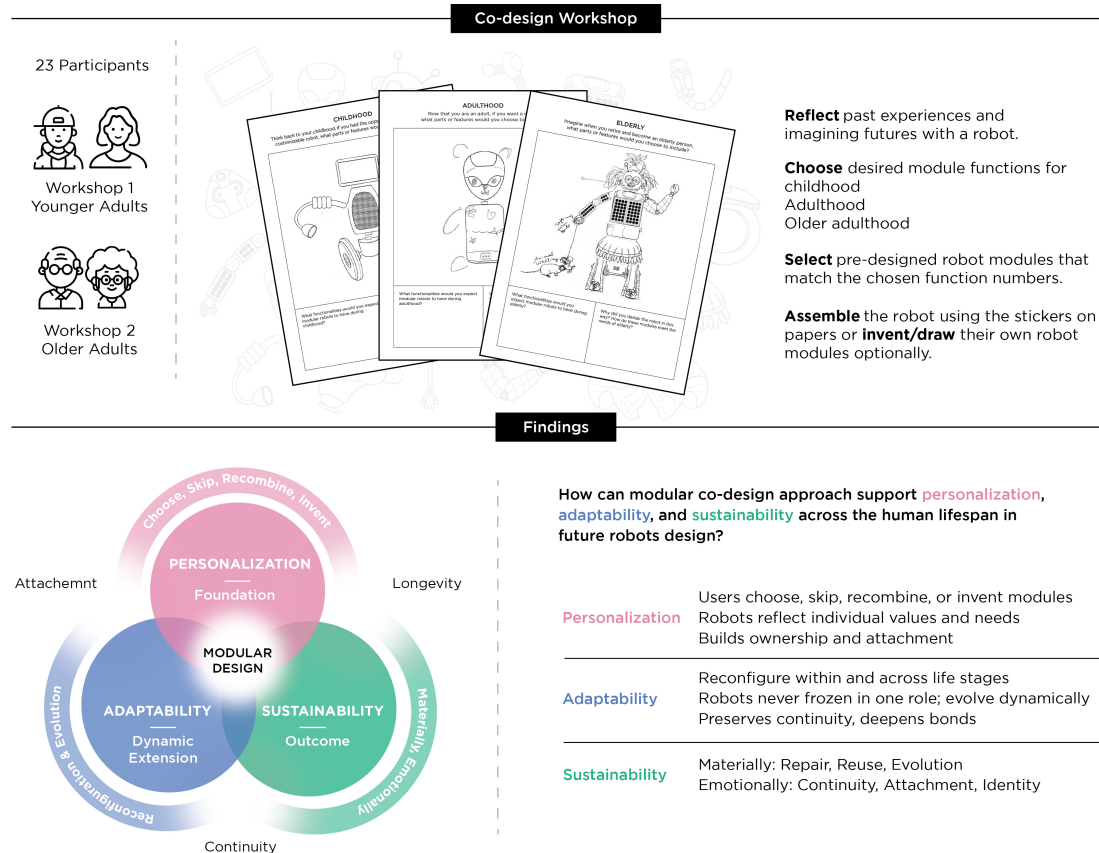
Co-design Workshop

23 Participants

Workshop 1
Younger Adults

Workshop 2
Older Adults

CHILDHOOD
Think back to your childhood. If you had the opp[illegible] customizable robot, what parts or features wou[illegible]

What functionalities would you expect modular robots to have during childhood?

ADULTHOOD
Now that you are an adult, if you want a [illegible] what parts or features would you choose to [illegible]

What functionalities would you expect modular robots to have during adulthood?

ELDERLY
Imagine when you retire and become an elderly person, what parts or features would you choose to include?

What functionalities would you expect modular robots to have during elderly?

Why did you design the robot in this way? How do these modules meet the needs of elderly?

**Reflect** past experiences and imagining futures with a robot.

**Choose** desired module functions for childhood
Adulthood
Older adulthood

**Select** pre-designed robot modules that match the chosen function numbers.

**Assemble** the robot using the stickers on papers or **invent/draw** their own robot modules optionally.

Findings

Choose, Skip, Recombine, Invent

Attachemnt

Longevity

PERSONALIZATION
Foundation

MODULAR DESIGN

ADAPTABILITY
Dynamic Extension

SUSTAINABILITY
Outcome

Reconfiguration & Evolution

Materially, Emotionally

Continuity

How can modular co-design approach support personalization, adaptability, and sustainability across the human lifespan in future robots design?

| | |
|---|---|
| Personalization | Users choose, skip, recombine, or invent modules<br>Robots reflect individual values and needs<br>Builds ownership and attachment |
| Adaptability | Reconfigure within and across life stages<br>Robots never frozen in one role; evolve dynamically<br>Preserves continuity, deepens bonds |
| Sustainability | Materially: Repair, Reuse, Evolution<br>Emotionally: Continuity, Attachment, Identity |